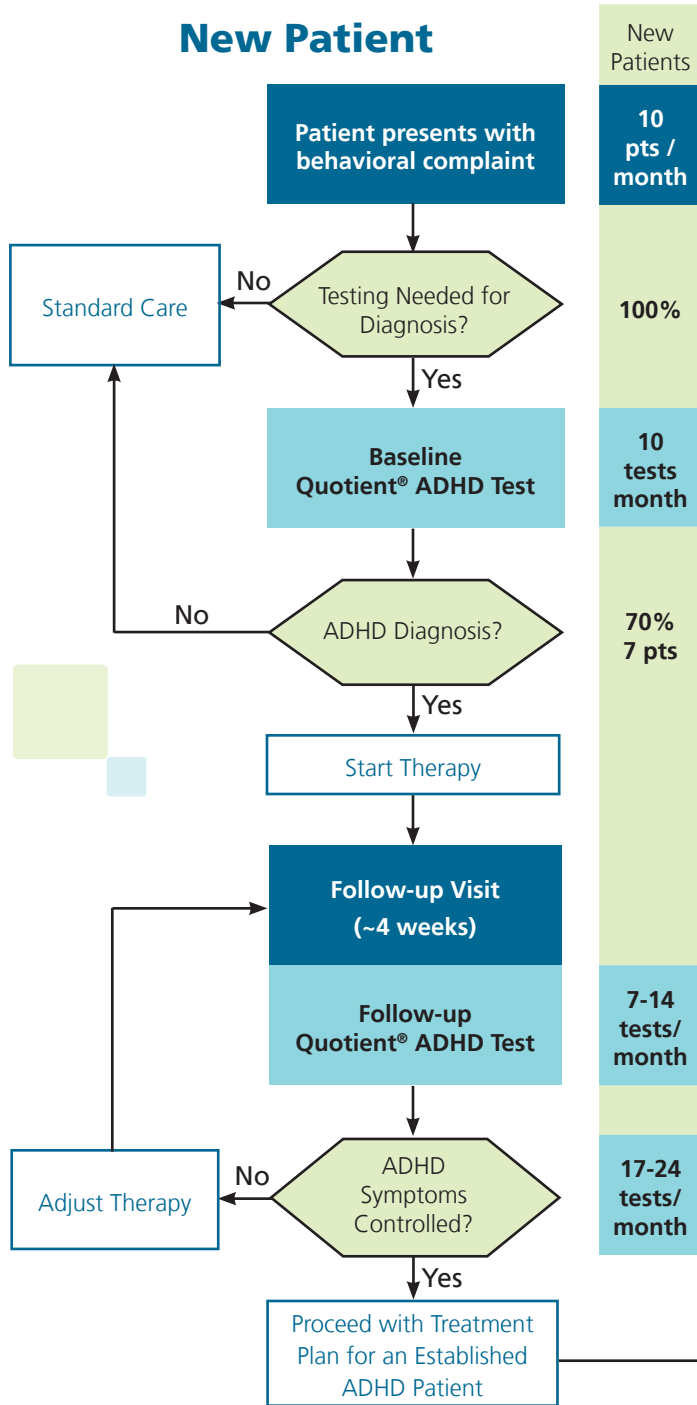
New Patient

New Patients

Patient presents with behavioral complaint

10 pts / month

Standard Care

No

Testing Needed for Diagnosis?

100%

Yes

Baseline Quotient® ADHD Test

10 tests month

No

ADHD Diagnosis?

70% 7 pts

Yes

Start Therapy

Follow-up Visit (~4 weeks)

Follow-up Quotient® ADHD Test

7-14 tests/ month

Adjust Therapy

No

ADHD Symptoms Controlled?

17-24 tests/ month

Yes

Proceed with Treatment Plan for an Established ADHD Patient